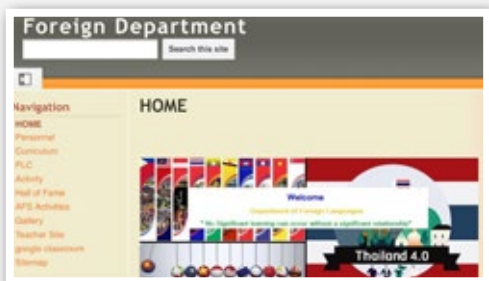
Foreign Department

Search this site

Navigation
HOME
Personnel
Curriculum
PLC
Activity
Hall of Fame
AFS Activities
Gallery
Teacher Site
google classroom
Sitemap

HOME

Welcome
Department of Foreign Languages
" No Significant learning can occur without a significant relationship"

Thailand 4.0